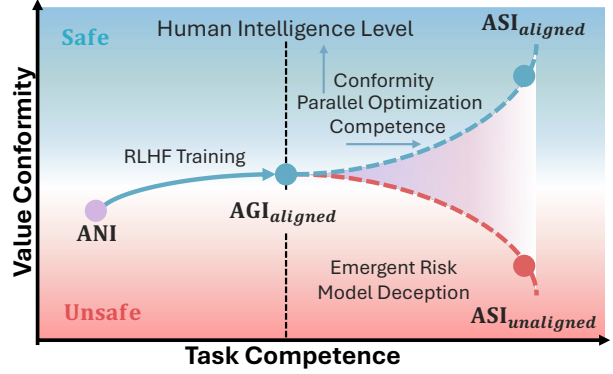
Safe

Human Intelligence Level

$\mathbf{ASI_{aligned}}$

Conformity
Parallel Optimization
Competence

RLHF Training

ANI

$\mathbf{AGI_{aligned}}$

Emergent Risk
Model Deception

Unsafe

$\mathbf{ASI_{unaligned}}$

Value Conformity

Task Competence